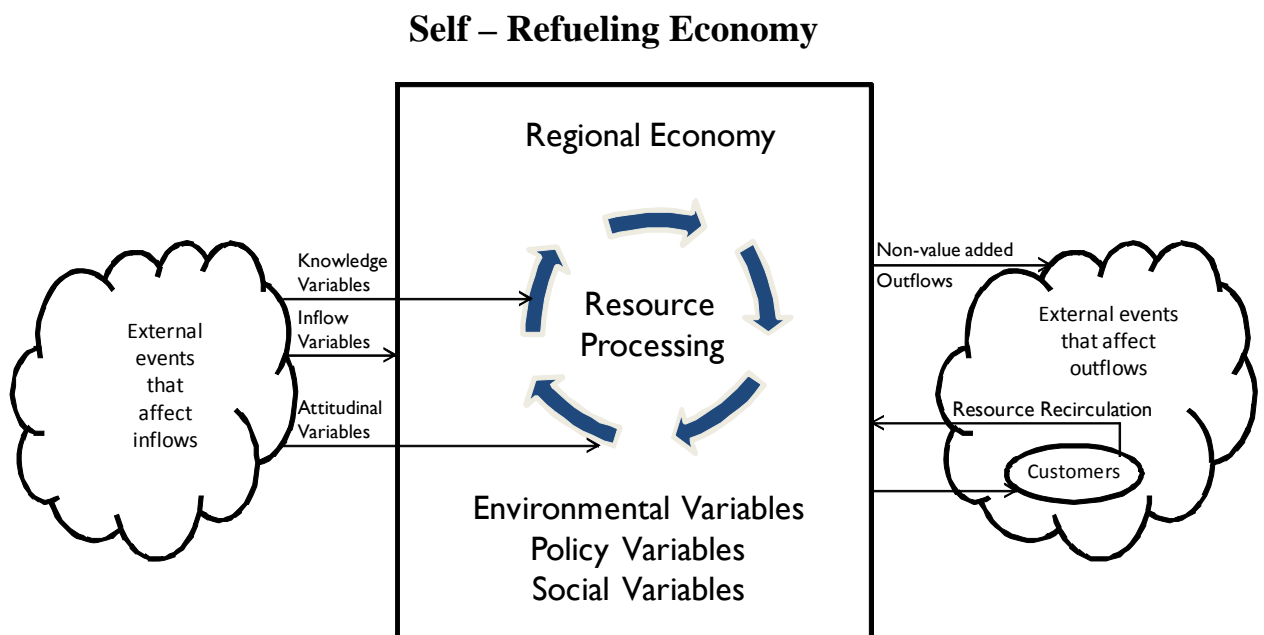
Self – Refueling Economy

Regional Economy

Knowledge Variables

Inflow Variables

Attitudinal Variables

External events that affect inflows

Resource Processing

Non-value added Outflows

External events that affect outflows

Resource Recirculation

Customers

Environmental Variables
Policy Variables
Social Variables